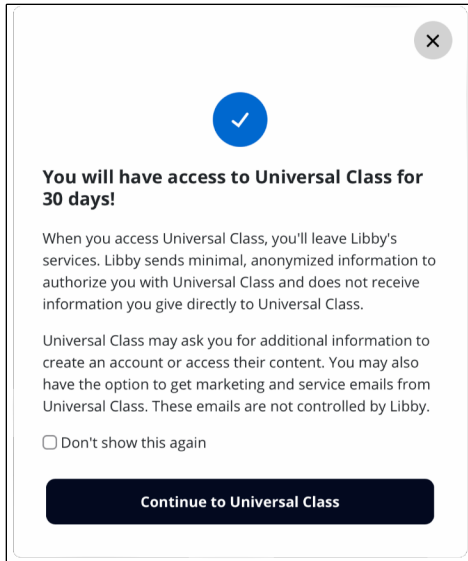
×

✓

You will have access to Universal Class for 30 days!

When you access Universal Class, you'll leave Libby's services. Libby sends minimal, anonymized information to authorize you with Universal Class and does not receive information you give directly to Universal Class.

Universal Class may ask you for additional information to create an account or access their content. You may also have the option to get marketing and service emails from Universal Class. These emails are not controlled by Libby.

Don't show this again

Continue to Universal Class